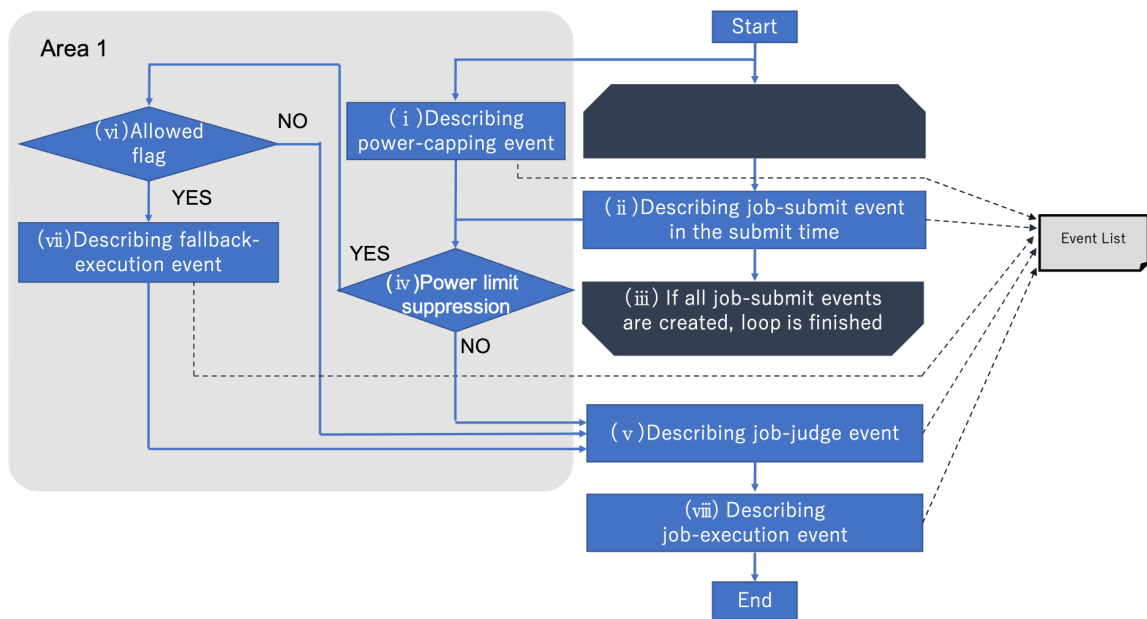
Area 1

Start

(ⅰ)Describing power-capping event

(ⅵ)Allowed flag

NO

YES

(ⅶ)Describing fallback-execution event

(ⅱ)Describing job-submit event in the submit time

Event List

YES

(ⅳ)Power limit suppression

NO

(ⅲ) If all job-submit events are created, loop is finished

(ⅴ)Describing job-judge event

(ⅷ) Describing job-execution event

End